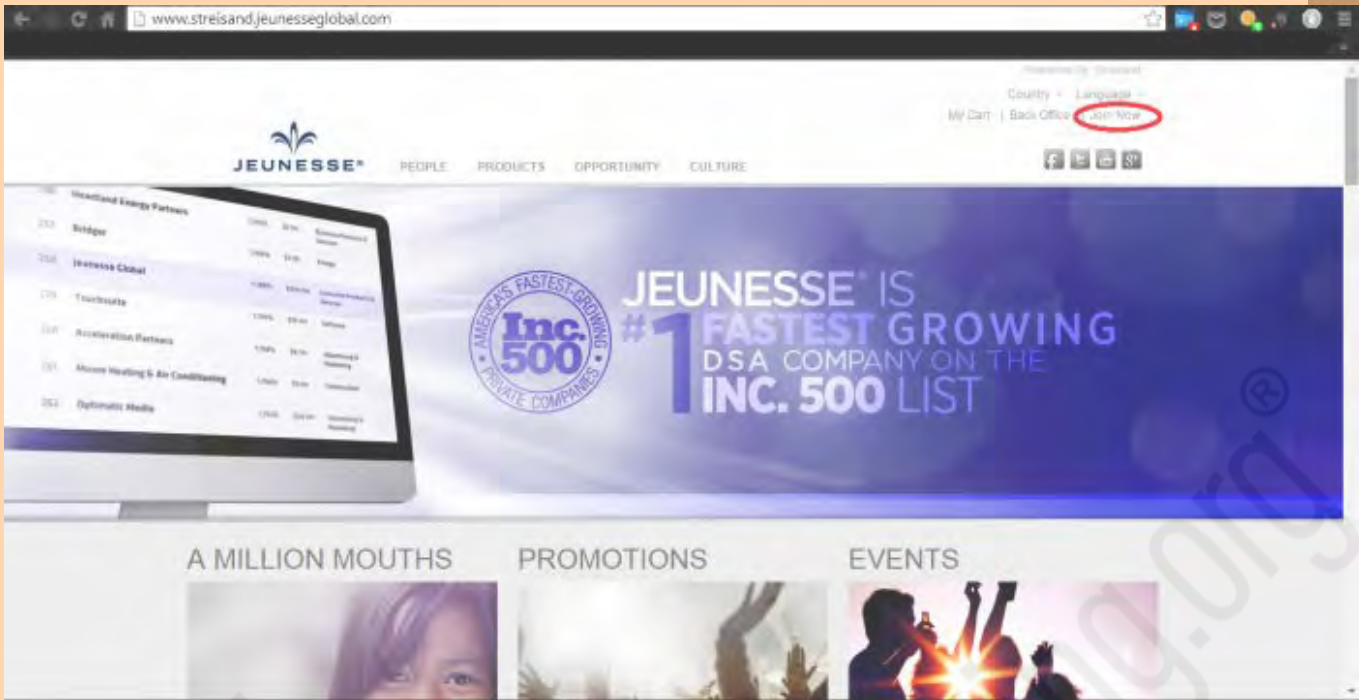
www.streisand.jeunesseglobal.com

Powered By Streisand
Country Language
My Cart | Back Office | Join Now

JEUNESSE® PEOPLE PRODUCTS OPPORTUNITY CULTURE

Heartland Energy Partners
253 Bridger
254 Jeunesse Global
255 Touchsuite
256 Acceleration Partners
257 Moore Heating & Air Conditioning
258 Optimatic Media

AMERICA'S FASTEST-GROWING Inc. 500 PRIVATE COMPANIES

JEUNESSE® IS #1 FASTEST GROWING DSA COMPANY ON THE INC. 500 LIST

A MILLION MOUTHS PROMOTIONS EVENTS

®